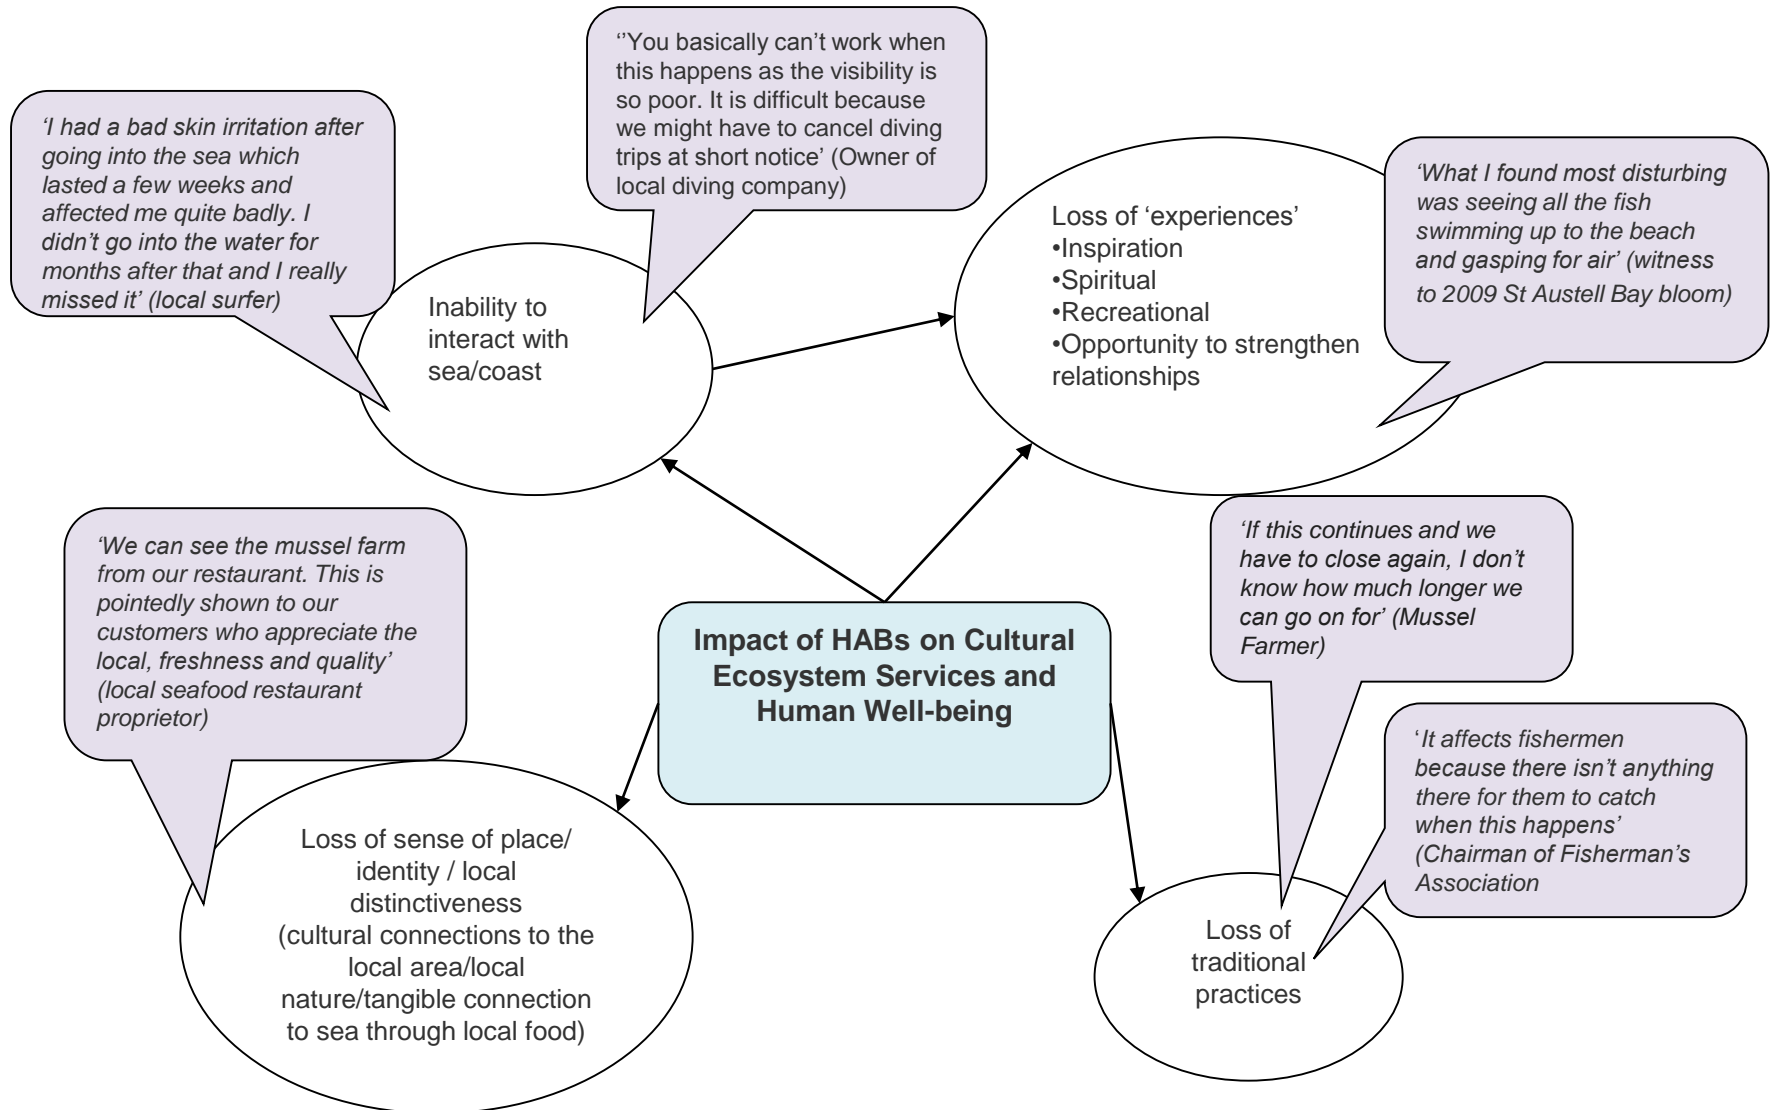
'I had a bad skin irritation after going into the sea which lasted a few weeks and affected me quite badly. I didn't go into the water for months after that and I really missed it' (local surfer)

''You basically can't work when this happens as the visibility is so poor. It is difficult because we might have to cancel diving trips at short notice' (Owner of local diving company)

'What I found most disturbing was seeing all the fish swimming up to the beach and gasping for air' (witness to 2009 St Austell Bay bloom)

Inability to interact with sea/coast

Loss of 'experiences'
•Inspiration
•Spiritual
•Recreational
•Opportunity to strengthen relationships

'We can see the mussel farm from our restaurant. This is pointedly shown to our customers who appreciate the local, freshness and quality' (local seafood restaurant proprietor)

Impact of HABs on Cultural Ecosystem Services and Human Well-being

'If this continues and we have to close again, I don't know how much longer we can go on for' (Mussel Farmer)

'It affects fishermen because there isn't anything there for them to catch when this happens' (Chairman of Fisherman's Association

Loss of sense of place/ identity / local distinctiveness (cultural connections to the local area/local nature/tangible connection to sea through local food)

Loss of traditional practices